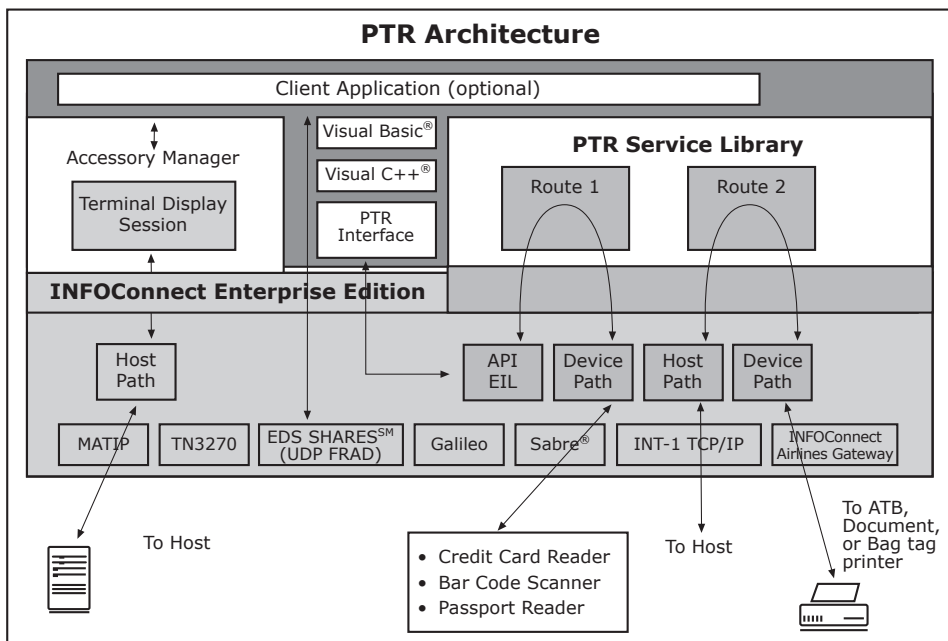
PTR Architecture

Client Application (optional)

Accessory Manager

Terminal Display Session

Visual Basic®

Visual C++®

PTR Interface

PTR Service Library

Route 1

Route 2

INFOConnect Enterprise Edition

Host Path

API EIL

Device Path

Host Path

Device Path

MATIP

TN3270

EDS SHARES$^{SM}$ (UDP FRAD)

Galileo

Sabre®

INT-1 TCP/IP

INFOConnect Airlines Gateway

To Host

• Credit Card Reader
• Bar Code Scanner
• Passport Reader

To Host

To ATB, Document, or Bag tag printer